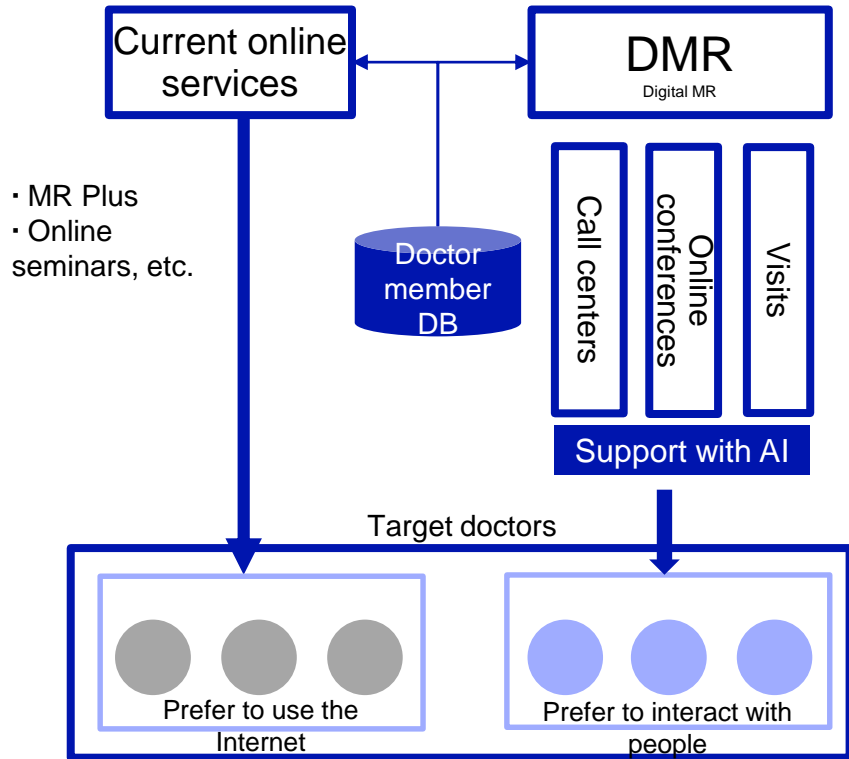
Current online services

DMR
Digital MR

・MR Plus
・Online seminars, etc.

Doctor member DB

Call centers

Online conferences

Visits

Support with AI

Target doctors

Prefer to use the Internet

Prefer to interact with people